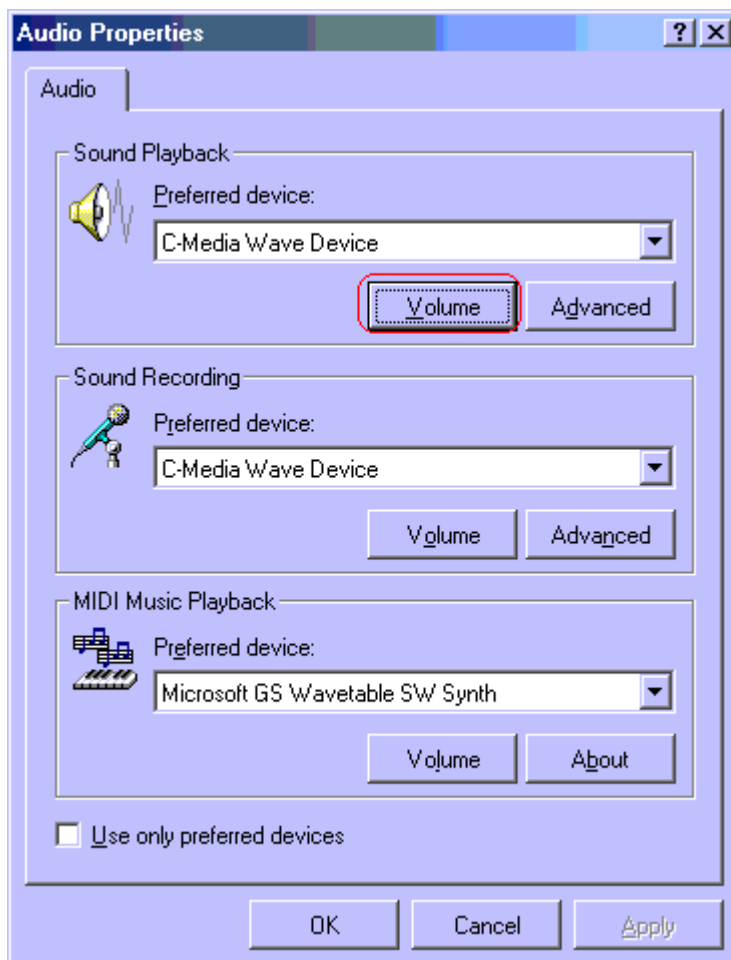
Audio Properties
?
X

Audio

Sound Playback
Preferred device:
C-Media Wave Device
Volume
Advanced

Sound Recording
Preferred device:
C-Media Wave Device
Volume
Advanced

MIDI Music Playback
Preferred device:
Microsoft GS Wavetable SW Synth
Volume
About

Use only preferred devices

OK
Cancel
Apply